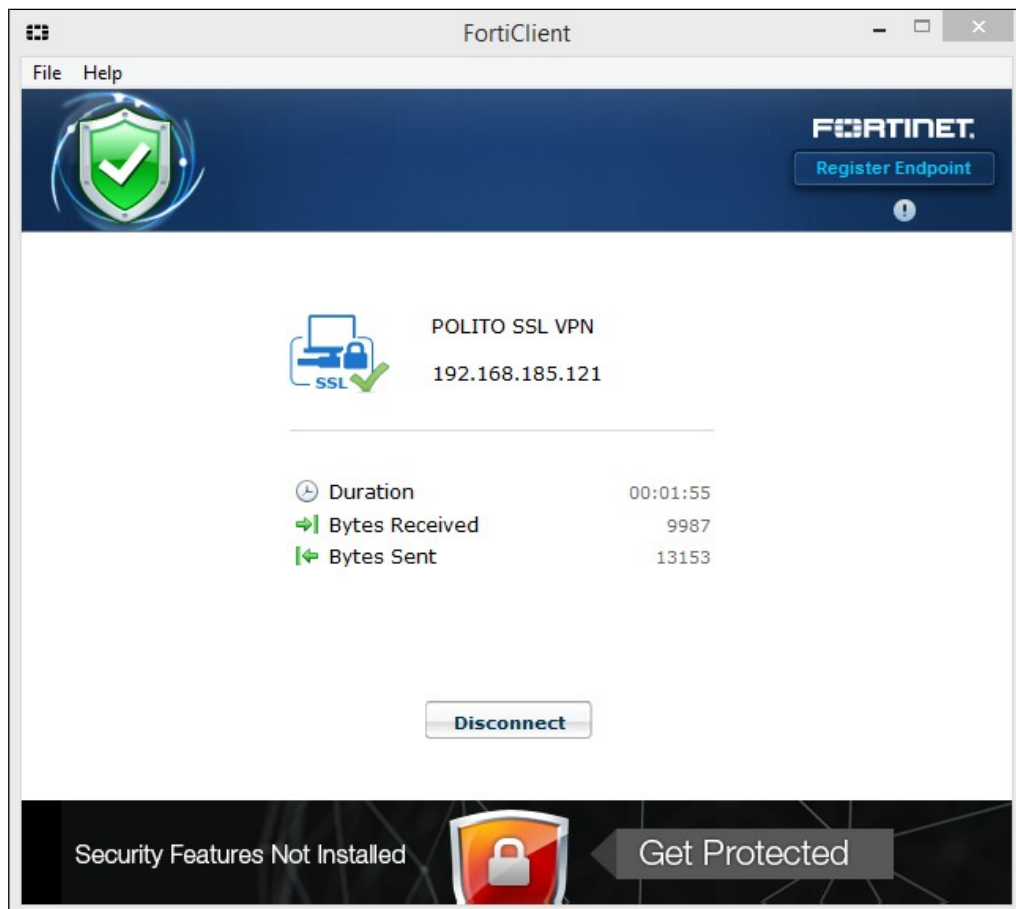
FortiClient

File Help

FORTINET.

Register Endpoint

POLITO SSL VPN

192.168.185.121

SSL

| | |
|---|---|
| Duration | 00:01:55 |
| Bytes Received | 9987 |
| Bytes Sent | 13153 |

Disconnect

Security Features Not Installed

Get Protected